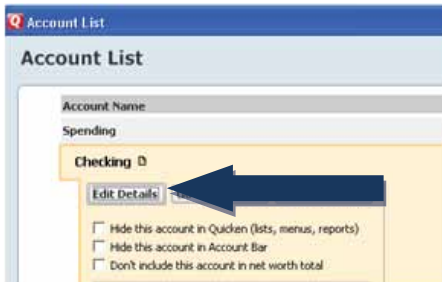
Account List

Account List

Account Name

Spending

Checking

Edit Details

Hide this account in Quicken (lists, menus, reports)

Hide this account in Account Bar

Don't include this account in net worth total